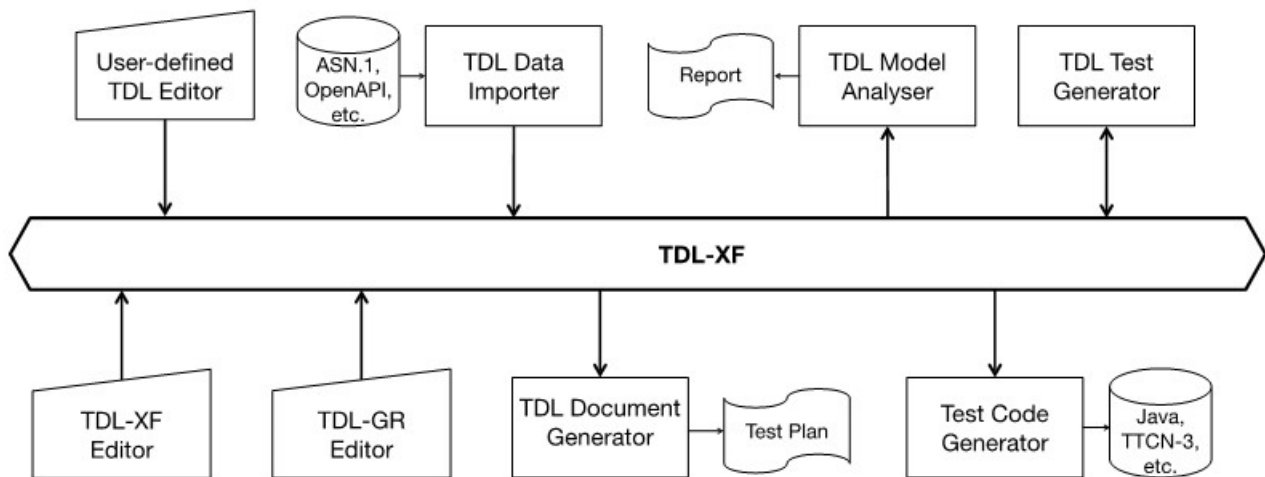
User-defined TDL Editor

ASN.1, OpenAPI, etc.

TDL Data Importer

Report

TDL Model Analyser

TDL Test Generator

TDL-XF

TDL-XF Editor

TDL-GR Editor

TDL Document Generator

Test Plan

Test Code Generator

Java, TTCN-3, etc.